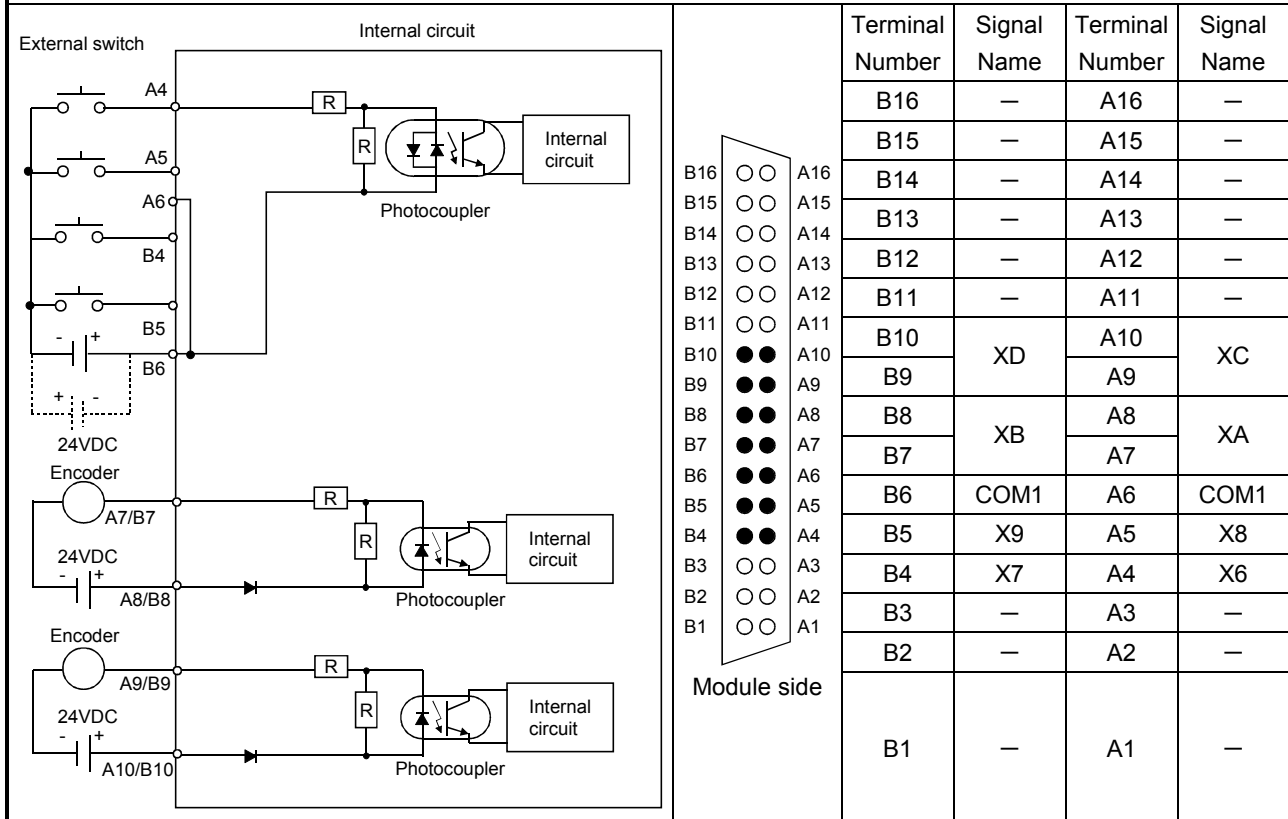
External switch

Internal circuit

A4

A5

A6

B4

B5

B6

R

R

Internal circuit

Photocoupler

- +

+ -

24VDC

Encoder

A7/B7

24VDC

- +

A8/B8

R

R

Internal circuit

Photocoupler

Encoder

A9/B9

24VDC

- +

A10/B10

R

R

Internal circuit

Photocoupler

B16 A16
B15 A15
B14 A14
B13 A13
B12 A12
B11 A11
B10 A10
B9 A9
B8 A8
B7 A7
B6 A6
B5 A5
B4 A4
B3 A3
B2 A2
B1 A1

Module side

| Terminal Number | Signal Name | Terminal Number | Signal Name |
|---|---|---|---|
| B16 | — | A16 | — |
| B15 | — | A15 | — |
| B14 | — | A14 | — |
| B13 | — | A13 | — |
| B12 | — | A12 | — |
| B11 | — | A11 | — |
| B10 | XD | A10 | XC |
| B9 | | A9 | |
| B8 | XB | A8 | XA |
| B7 | | A7 | |
| B6 | COM1 | A6 | COM1 |
| B5 | X9 | A5 | X8 |
| B4 | X7 | A4 | X6 |
| B3 | — | A3 | — |
| B2 | — | A2 | — |
| B1 | — | A1 | — |